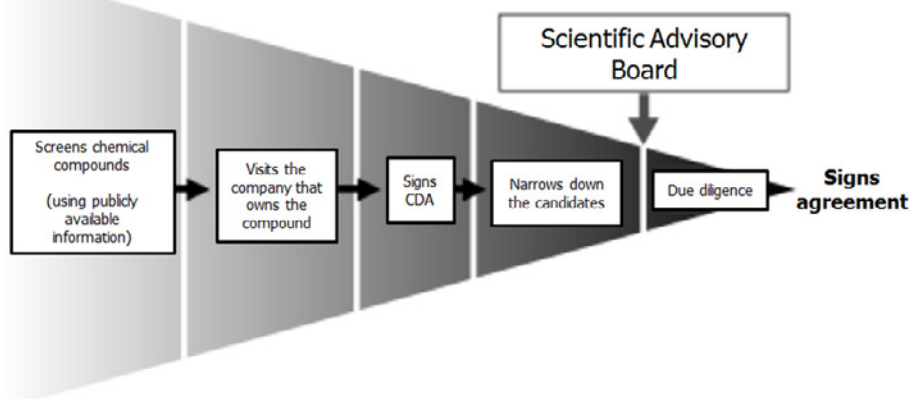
Scientific Advisory Board

Screens chemical compounds

(using publicly available information)

Visits the company that owns the compound

Signs CDA

Narrows down the candidates

Due diligence

Signs agreement